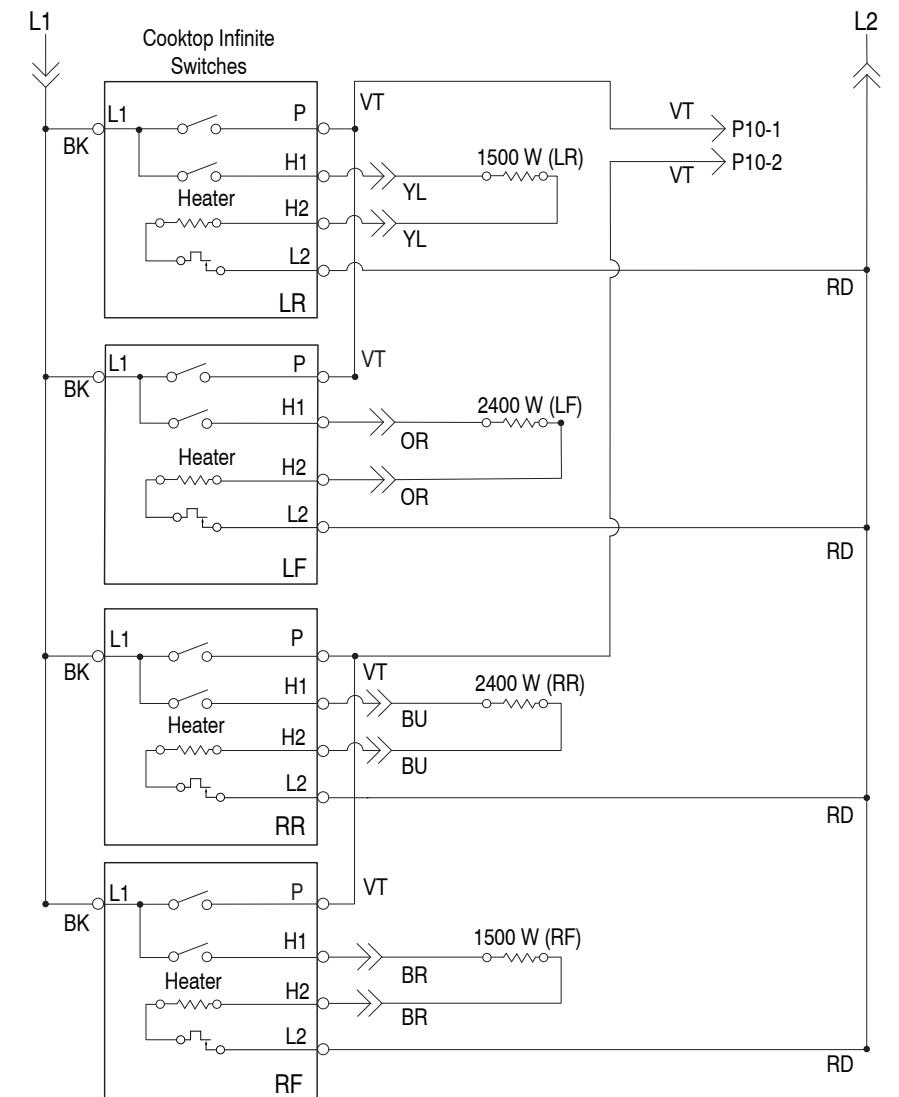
L1

L2

Cooktop Infinite Switches

L1
P
VT
VT
P10-1
BK
H1
1500 W (LR)
P10-2
VT
YL
Heater
H2
YL
L2
RD
LR

L1
P
VT
BK
H1
2400 W (LF)
OR
Heater
H2
OR
L2
RD
LF

L1
P
BK
VT
H1
2400 W (RR)
BU
Heater
H2
BU
L2
RD
RR

L1
P
VT
BK
H1
1500 W (RF)
BR
Heater
H2
BR
L2
RD
RF